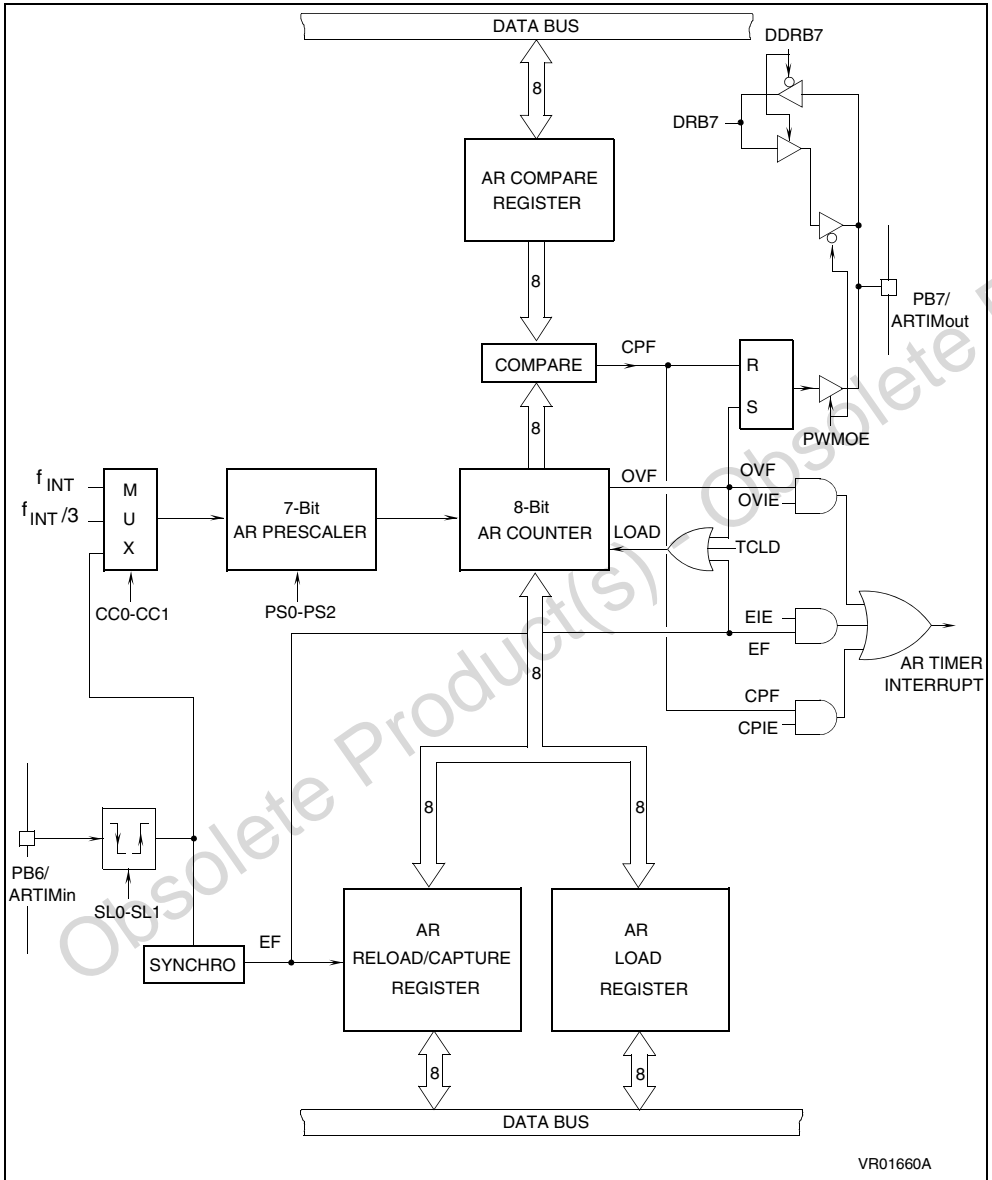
DATA BUS

DDRB7

DRB7

8

AR COMPARE REGISTER

8

PB7/ ARTIMout

COMPARE

CPF

R

S

PWMOE

8

$f_{INT}$

$f_{INT}/3$

M U X

CC0-CC1

7-Bit AR PRESCALER

PS0-PS2

8-Bit AR COUNTER

OVF

OVF

OVIE

LOAD

TCLD

EIE

EF

AR TIMER INTERRUPT

8

CPF

CPIE

8

8

PB6/ ARTIMin

SL0-SL1

SYNCHRO

EF

AR RELOAD/CAPTURE REGISTER

AR LOAD REGISTER

8

8

DATA BUS

VR01660A

Obsolete Product(s) - Obsolete Product(s)